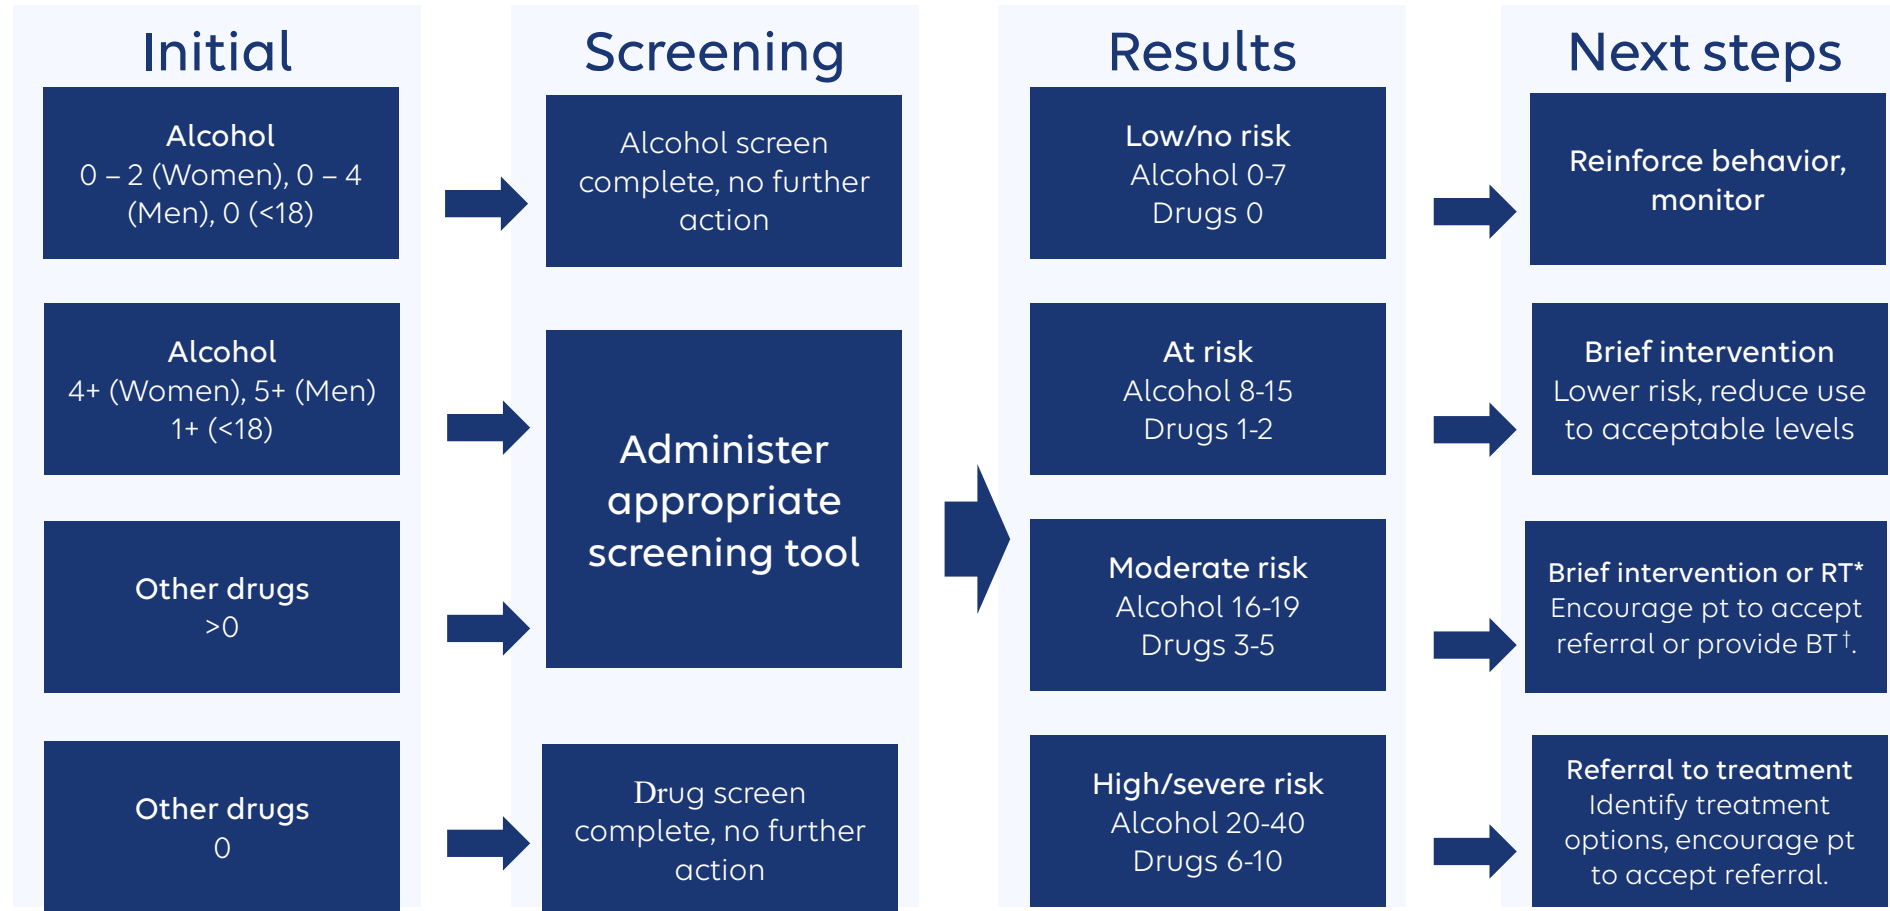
Initial

Alcohol
0 – 2 (Women), 0 – 4 (Men), 0 (<18)

Alcohol
4+ (Women), 5+ (Men)
1+ (<18)

Other drugs
>0

Other drugs
0

Screening

Alcohol screen complete, no further action

Administer appropriate screening tool

Drug screen complete, no further action

Results

Low/no risk
Alcohol 0-7
Drugs 0

At risk
Alcohol 8-15
Drugs 1-2

Moderate risk
Alcohol 16-19
Drugs 3-5

High/severe risk
Alcohol 20-40
Drugs 6-10

Next steps

Reinforce behavior, monitor

Brief intervention
Lower risk, reduce use to acceptable levels

Brief intervention or RT*
Encourage pt to accept referral or provide BT$^{\dagger}$.

Referral to treatment
Identify treatment options, encourage pt to accept referral.